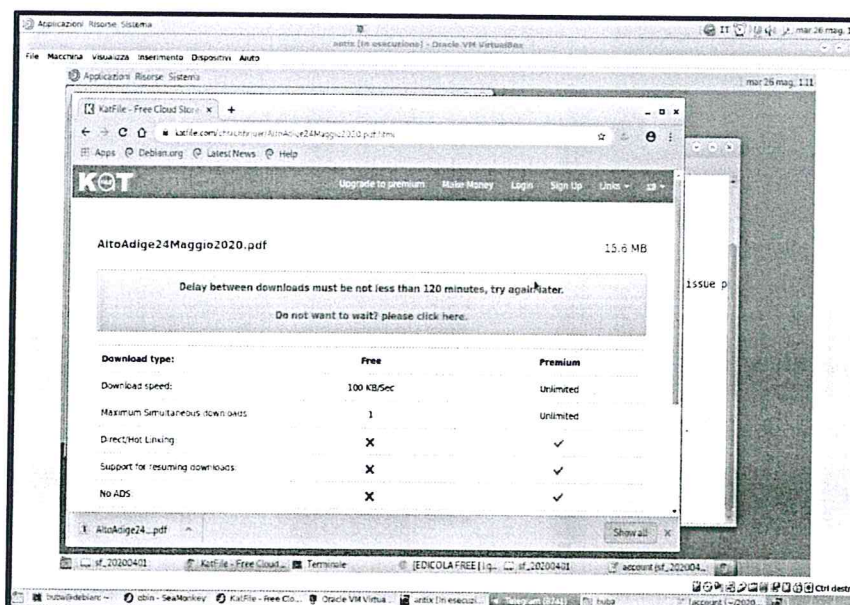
Applicazioni Risorse Sistema

IT mar 26 mag.

antiX [In esecuzione] - Oracle VM VirtualBox

File Macchina Visualizza Inserimento Dispositivi Aiuto

Applicazioni Risorse Sistema

mar 26 mag. 1:11

KatFile - Free Cloud Stor ×

katfile.com/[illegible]/AltoAdige24Maggio2020.pdf.html

Apps Debian.org Latest News Help

KAT

Upgrade to premium Make Money Login Sign Up Links 

AltoAdige24Maggio2020.pdf

15.6 MB

Delay between downloads must be not less than 120 minutes, try again later.

Do not want to wait? please click here.

issue p

| Download type: | Free | Premium |
|---|---|---|
| Download speed: | 100 KB/Sec | Unlimited |
| Maximum Simultaneous downloads | 1 | Unlimited |
| Direct/Hot Linking | × | ✓ |
| Support for resuming downloads | × | ✓ |
| No ADS | × | ✓ |

AltoAdige24....pdf

Show all ×

sf_20200401 KatFile - Free Cloud... Terminale [EDICOLA FREE] | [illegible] sf_20200401 account sf_202004...

Ctrl destra

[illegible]@debian ~ cbin - SeaMonkey KatFile - Free Clo... Oracle VM Virtua... antiX [In esecuzi... Telegram (8741) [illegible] account (~2020...